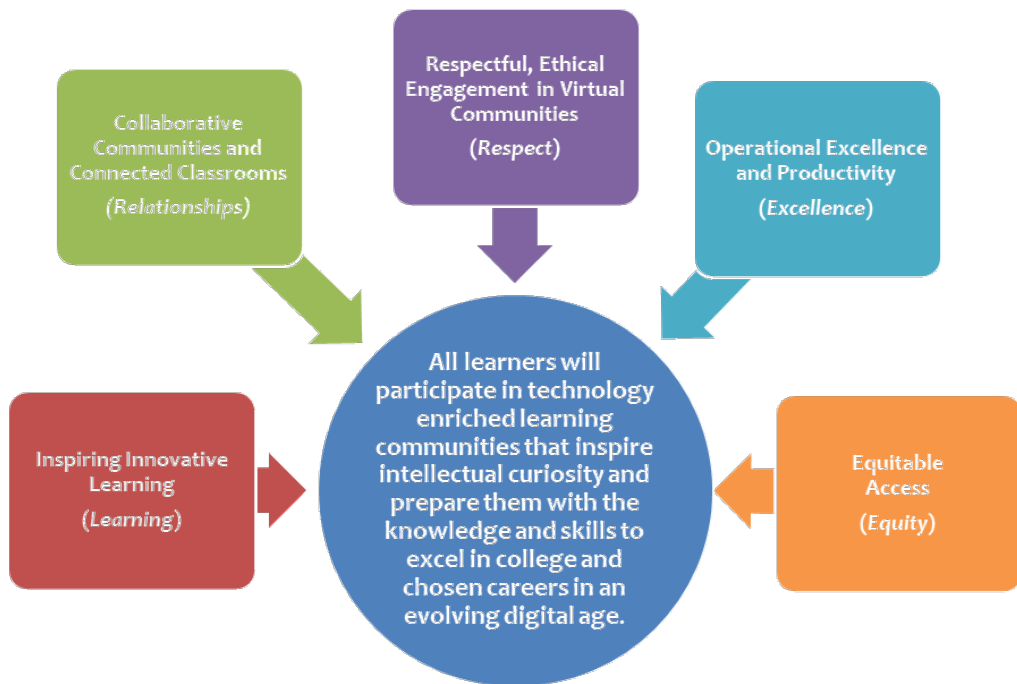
Respectful, Ethical Engagement in Virtual Communities

(Respect)

Collaborative Communities and Connected Classrooms

(Relationships)

Operational Excellence and Productivity

(Excellence)

Inspiring Innovative Learning

(Learning)

All learners will participate in technology enriched learning communities that inspire intellectual curiosity and prepare them with the knowledge and skills to excel in college and chosen careers in an evolving digital age.

Equitable Access

(Equity)